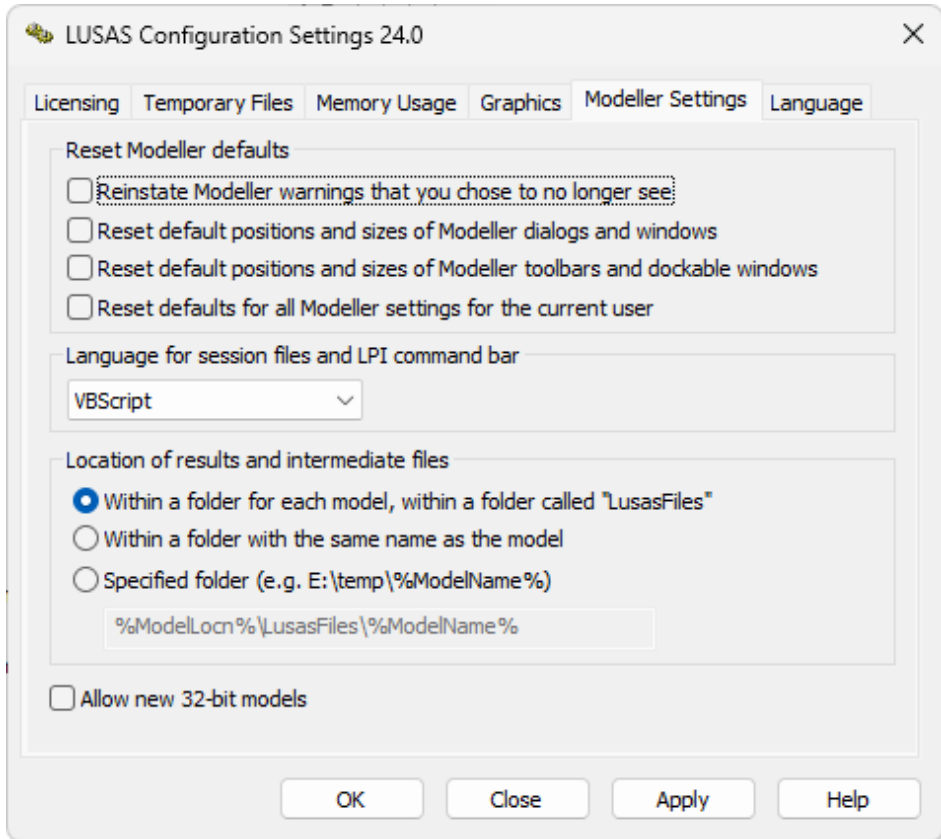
LUSAS Configuration Settings 24.0

Licensing | Temporary Files | Memory Usage | Graphics | Modeller Settings | Language

Reset Modeller defaults

Reinstate Modeller warnings that you chose to no longer see

Reset default positions and sizes of Modeller dialogs and windows

Reset default positions and sizes of Modeller toolbars and dockable windows

Reset defaults for all Modeller settings for the current user

Language for session files and LPI command bar

VBScript

Location of results and intermediate files

Within a folder for each model, within a folder called "LusasFiles"

Within a folder with the same name as the model

Specified folder (e.g. E:\temp\%ModelName%)

%ModelLocn%\LusasFiles\%ModelName%

Allow new 32-bit models

OK | Close | Apply | Help